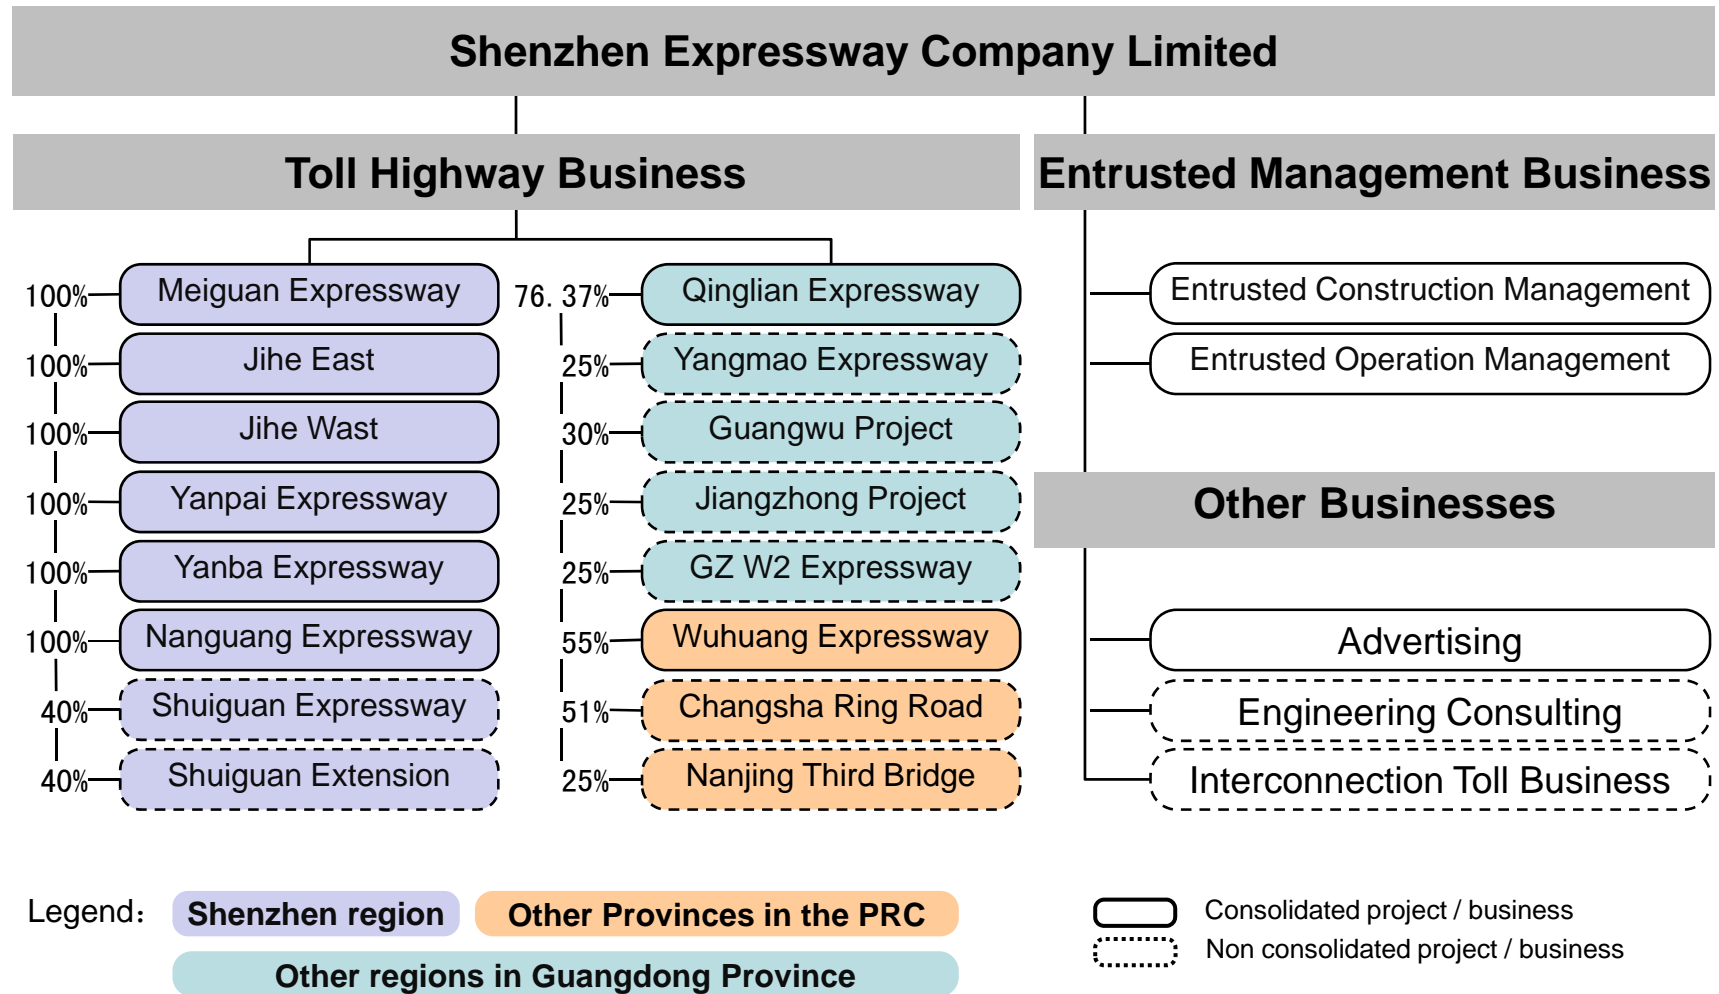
Shenzhen Expressway Company Limited

Toll Highway Business

100% Meiguan Expressway
100% Jihe East
100% Jihe Wast
100% Yanpai Expressway
100% Yanba Expressway
100% Nanguang Expressway
40% Shuiguan Expressway
40% Shuiguan Extension

76. 37% Qinglian Expressway
25% Yangmao Expressway
30% Guangwu Project
25% Jiangzhong Project
25% GZ W2 Expressway
55% Wuhuang Expressway
51% Changsha Ring Road
25% Nanjing Third Bridge

Entrusted Management Business

Entrusted Construction Management
Entrusted Operation Management

Other Businesses

Advertising
Engineering Consulting
Interconnection Toll Business

Legend: Shenzhen region Other Provinces in the PRC
Other regions in Guangdong Province

Consolidated project / business
Non consolidated project / business